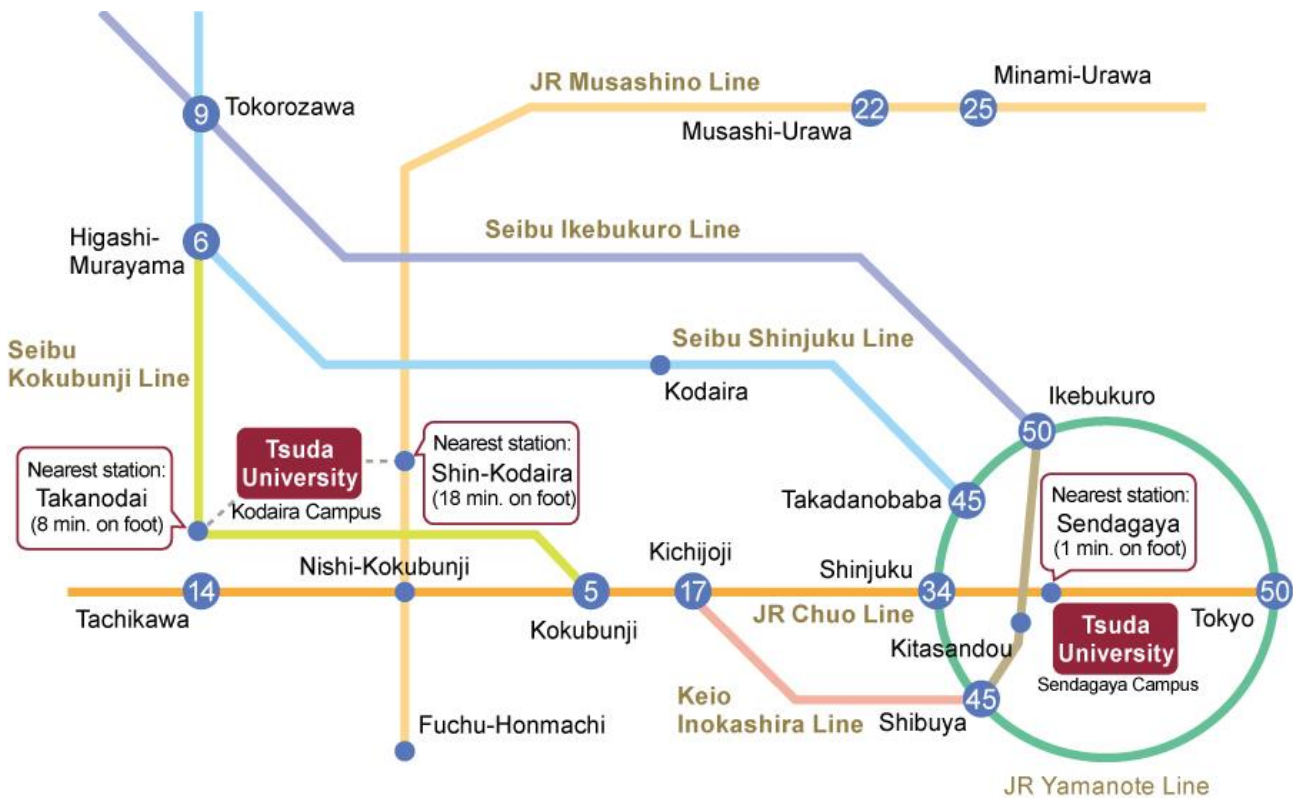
JR Musashino Line

Minami-Urawa

25

22

Musashi-Urawa

9

Tokorozawa

Higashi-Murayama

6

Seibu Ikebukuro Line

Seibu Kokubunji Line

Seibu Shinjuku Line

Kodaira

Ikebukuro

50

Tsuda University

Kodaira Campus

Nearest station: Shin-Kodaira (18 min. on foot)

Nearest station: Takanodai (8 min. on foot)

Takadanobaba

45

Nearest station: Sendagaya (1 min. on foot)

Nishi-Kokubunji

Kichijoji

Shinjuku

14

5

17

34

50

Tachikawa

Kokubunji

JR Chuo Line

Tokyo

Kitasandou

Tsuda University

Sendagaya Campus

Keio Inokashira Line

45

Shibuya

Fuchu-Honmachi

JR Yamanote Line